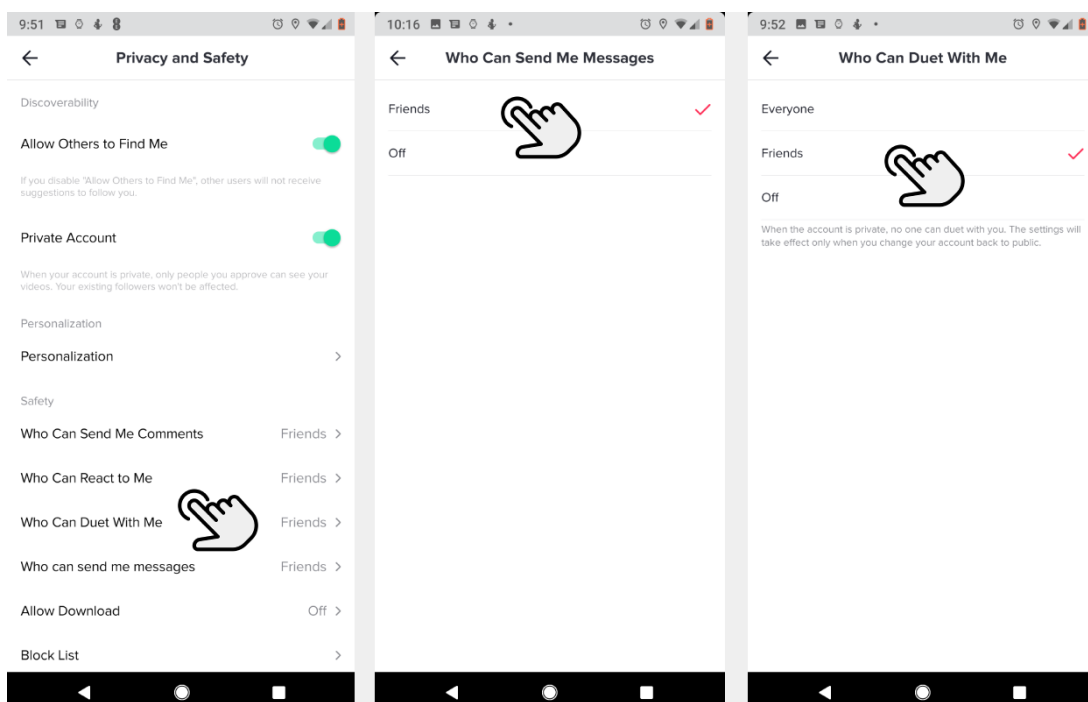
9:51

←
Privacy and Safety

Discoverability

Allow Others to Find Me

If you disable "Allow Others to Find Me", other users will not receive suggestions to follow you.

Private Account

When your account is private, only people you approve can see your videos. Your existing followers won't be affected.

Personalization

Personalization >

Safety

Who Can Send Me Comments Friends >

Who Can React to Me Friends >

Who Can Duet With Me Friends >

Who can send me messages Friends >

Allow Download Off >

Block List >

10:16

←
Who Can Send Me Messages

Friends ✓

Off

9:52

←
Who Can Duet With Me

Everyone

Friends ✓

Off

When the account is private, no one can duet with you. The settings will take effect only when you change your account back to public.